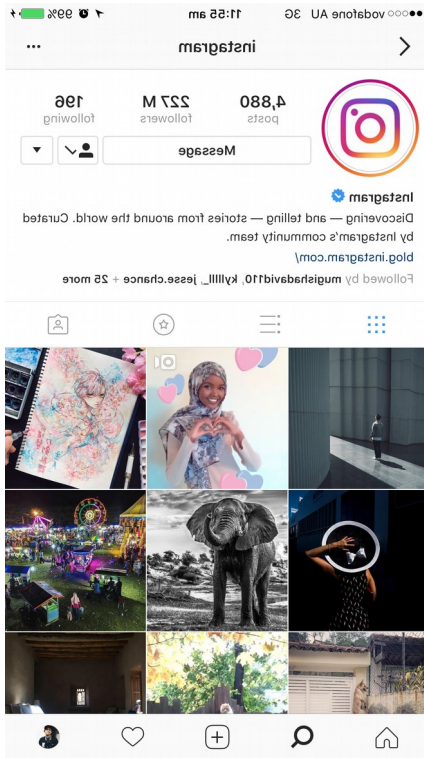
●●●○○ vodafone AU 3G 11:55 am 99%

instagram

4,880 posts
227 M followers
196 following

Message

Instagram
Discovering — and telling — stories from around the world. Curated by Instagram's community team.
blog.instagram.com/

Followed by mugishadavid110, kylllll_, jesse.chance + 25 more